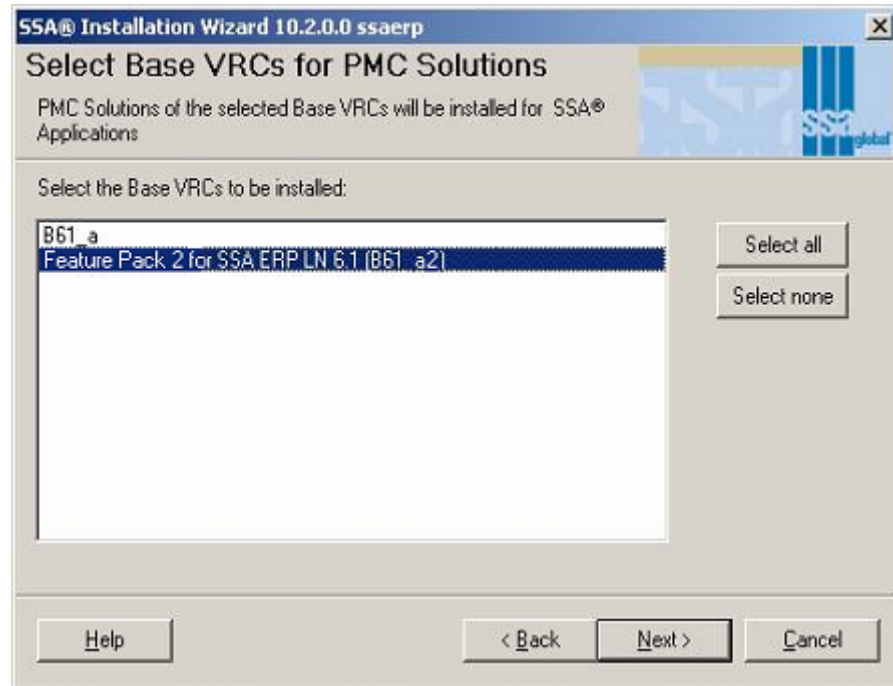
SSA® Installation Wizard 10.2.0.0 ssaerp

×

Select Base VRCs for PMC Solutions

PMC Solutions of the selected Base VRCs will be installed for SSA® Applications

SSA global

Select the Base VRCs to be installed:

B61_a
Feature Pack 2 for SSA ERP LN 6.1 (B61_a2)

Select all

Select none

Help

< Back

Next >

Cancel